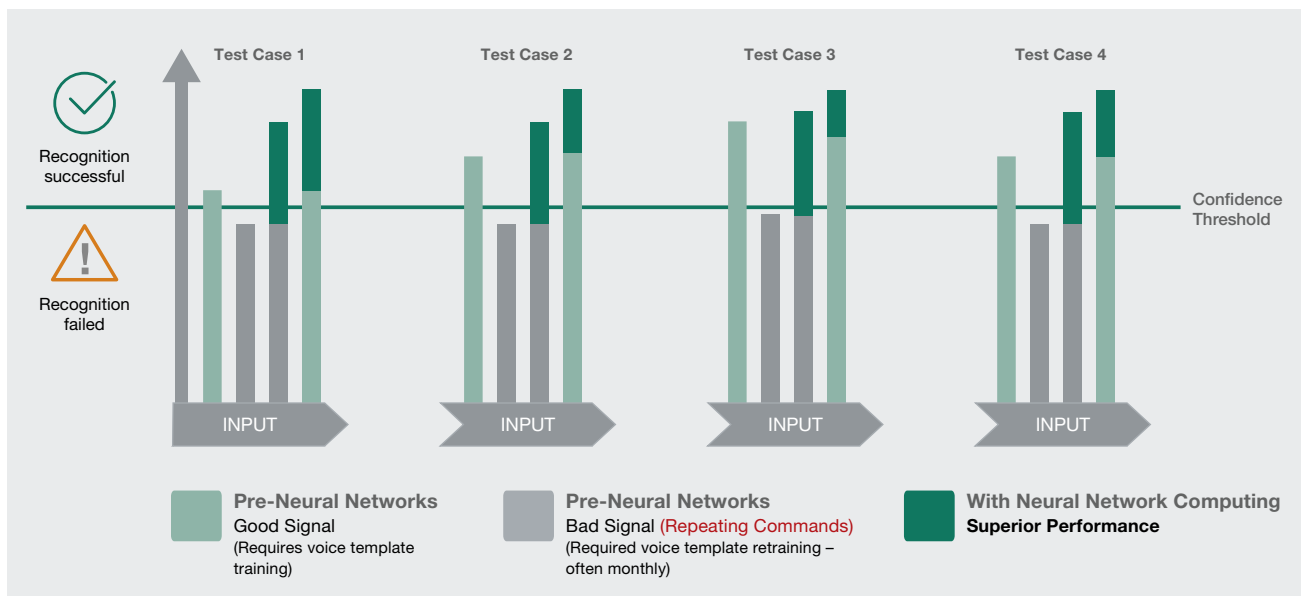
Test Case 1

Test Case 2

Test Case 3

Test Case 4

Recognition successful

Confidence Threshold

Recognition failed

INPUT

INPUT

INPUT

INPUT

Pre-Neural Networks
Good Signal
(Requires voice template training)

Pre-Neural Networks
Bad Signal (Repeating Commands)
(Required voice template retraining – often monthly)

With Neural Network Computing
Superior Performance